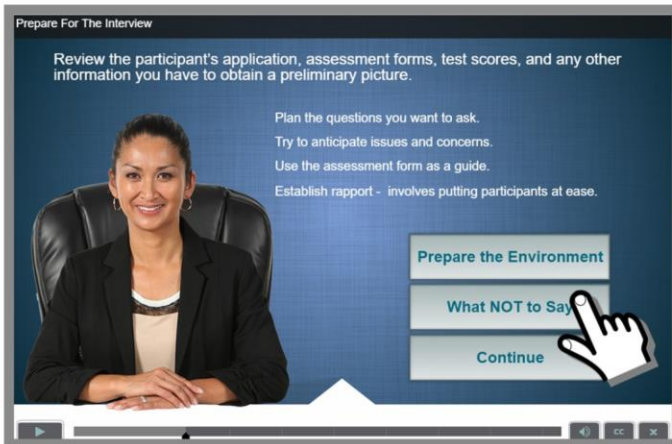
Prepare For The Interview

Review the participant's application, assessment forms, test scores, and any other information you have to obtain a preliminary picture.

Plan the questions you want to ask.

Try to anticipate issues and concerns.

Use the assessment form as a guide.

Establish rapport - involves putting participants at ease.

Prepare the Environment

What NOT to Say

Continue

CC